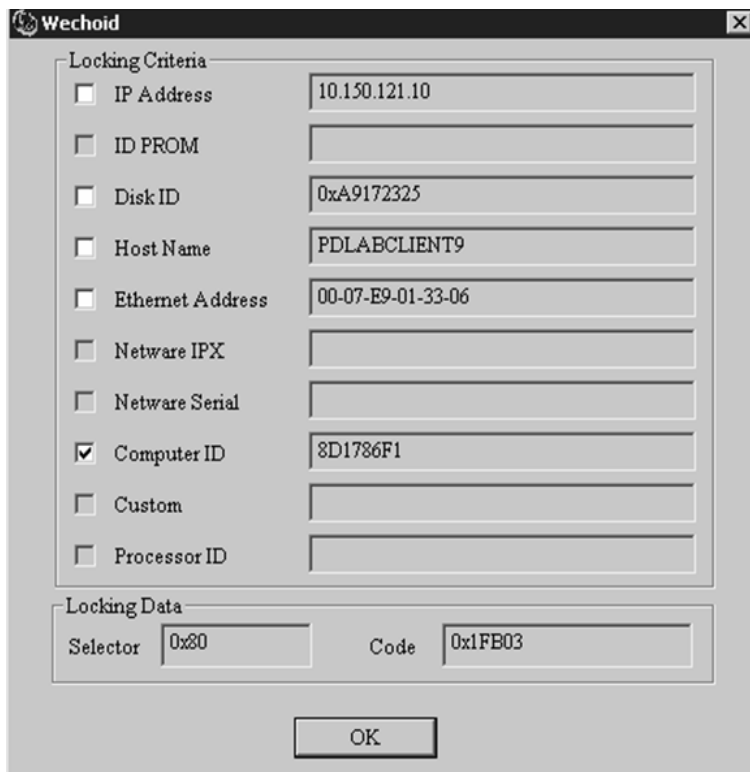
Wechoid

Locking Criteria

IP Address 10.150.121.10

ID PROM

Disk ID 0xA9172325

Host Name PDLABCLIENT9

Ethernet Address 00-07-E9-01-33-06

Netware IPX

Netware Serial

Computer ID 8D1786F1

Custom

Processor ID

Locking Data

Selector 0x80

Code 0x1FB03

OK